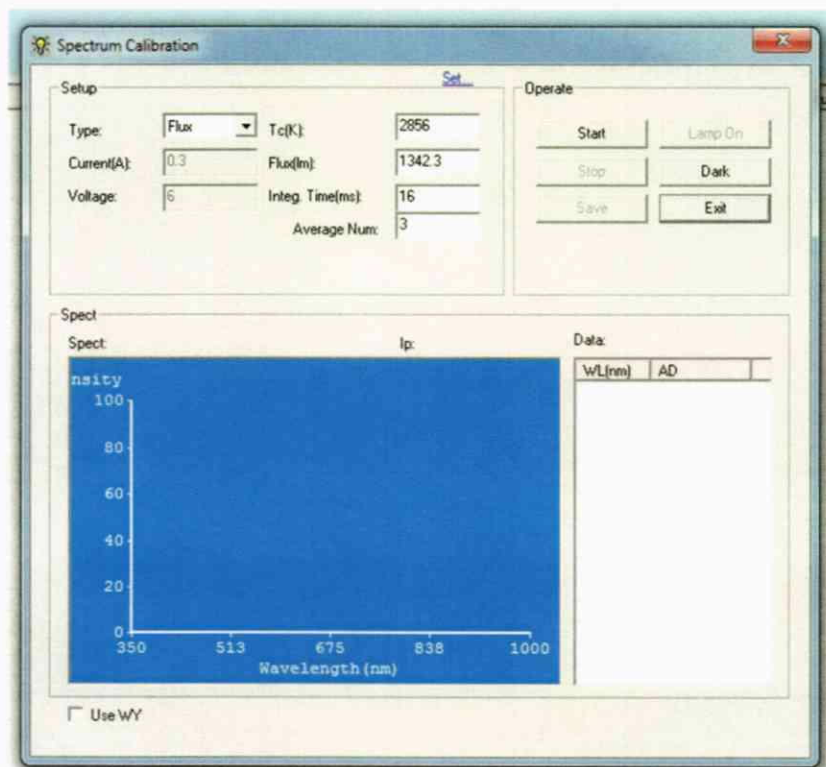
Spectrum Calibration

Setup

Set...

Type: Flux

Tc(K): 2856

Current(A): 0.3

Flux(lm): 1342.3

Voltage: 6

Integ. Time(ms): 16

Average Num: 3

Operate

Start

Lamp On

Stop

Dark

Save

Exit

Spect

Spect:

Ip:

Data:

nsity

100

80

60

40

20

0

350

513

675

838

1000

Wavelength(nm)

| WL(nm) | AD |
|---|---|

Use WY